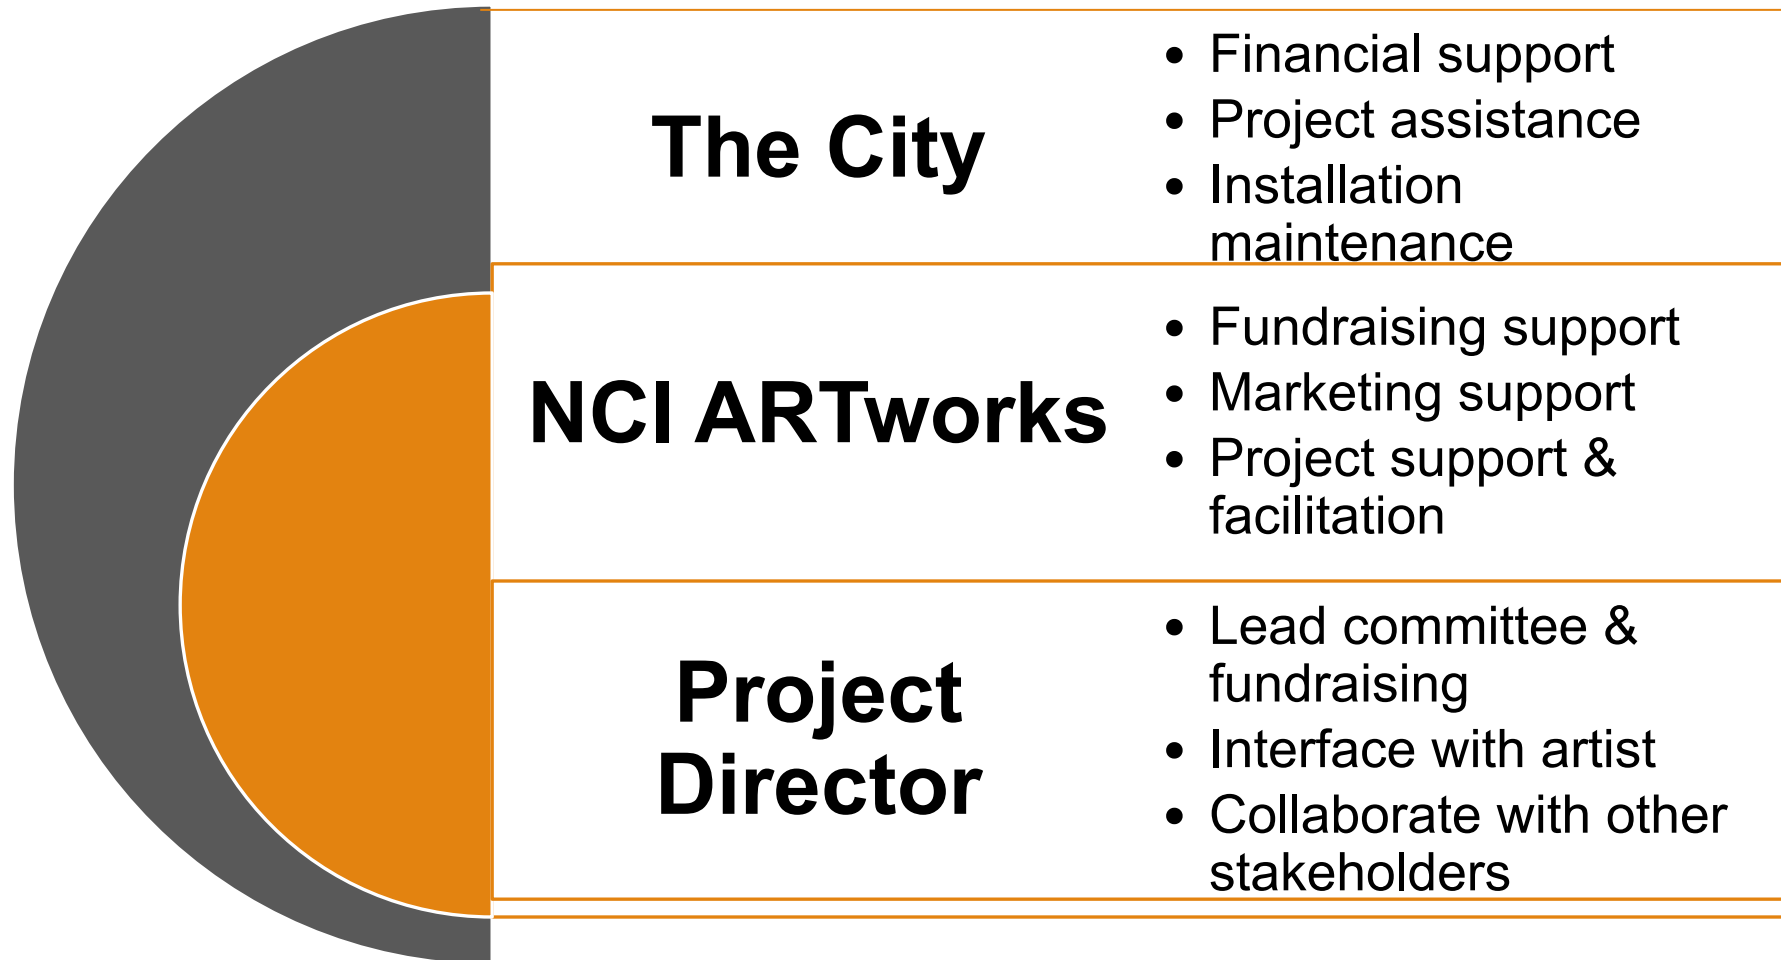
The City

- Financial support
- Project assistance
- Installation maintenance

NCI ARTworks

- Fundraising support
- Marketing support
- Project support & facilitation

Project Director

- Lead committee & fundraising
- Interface with artist
- Collaborate with other stakeholders